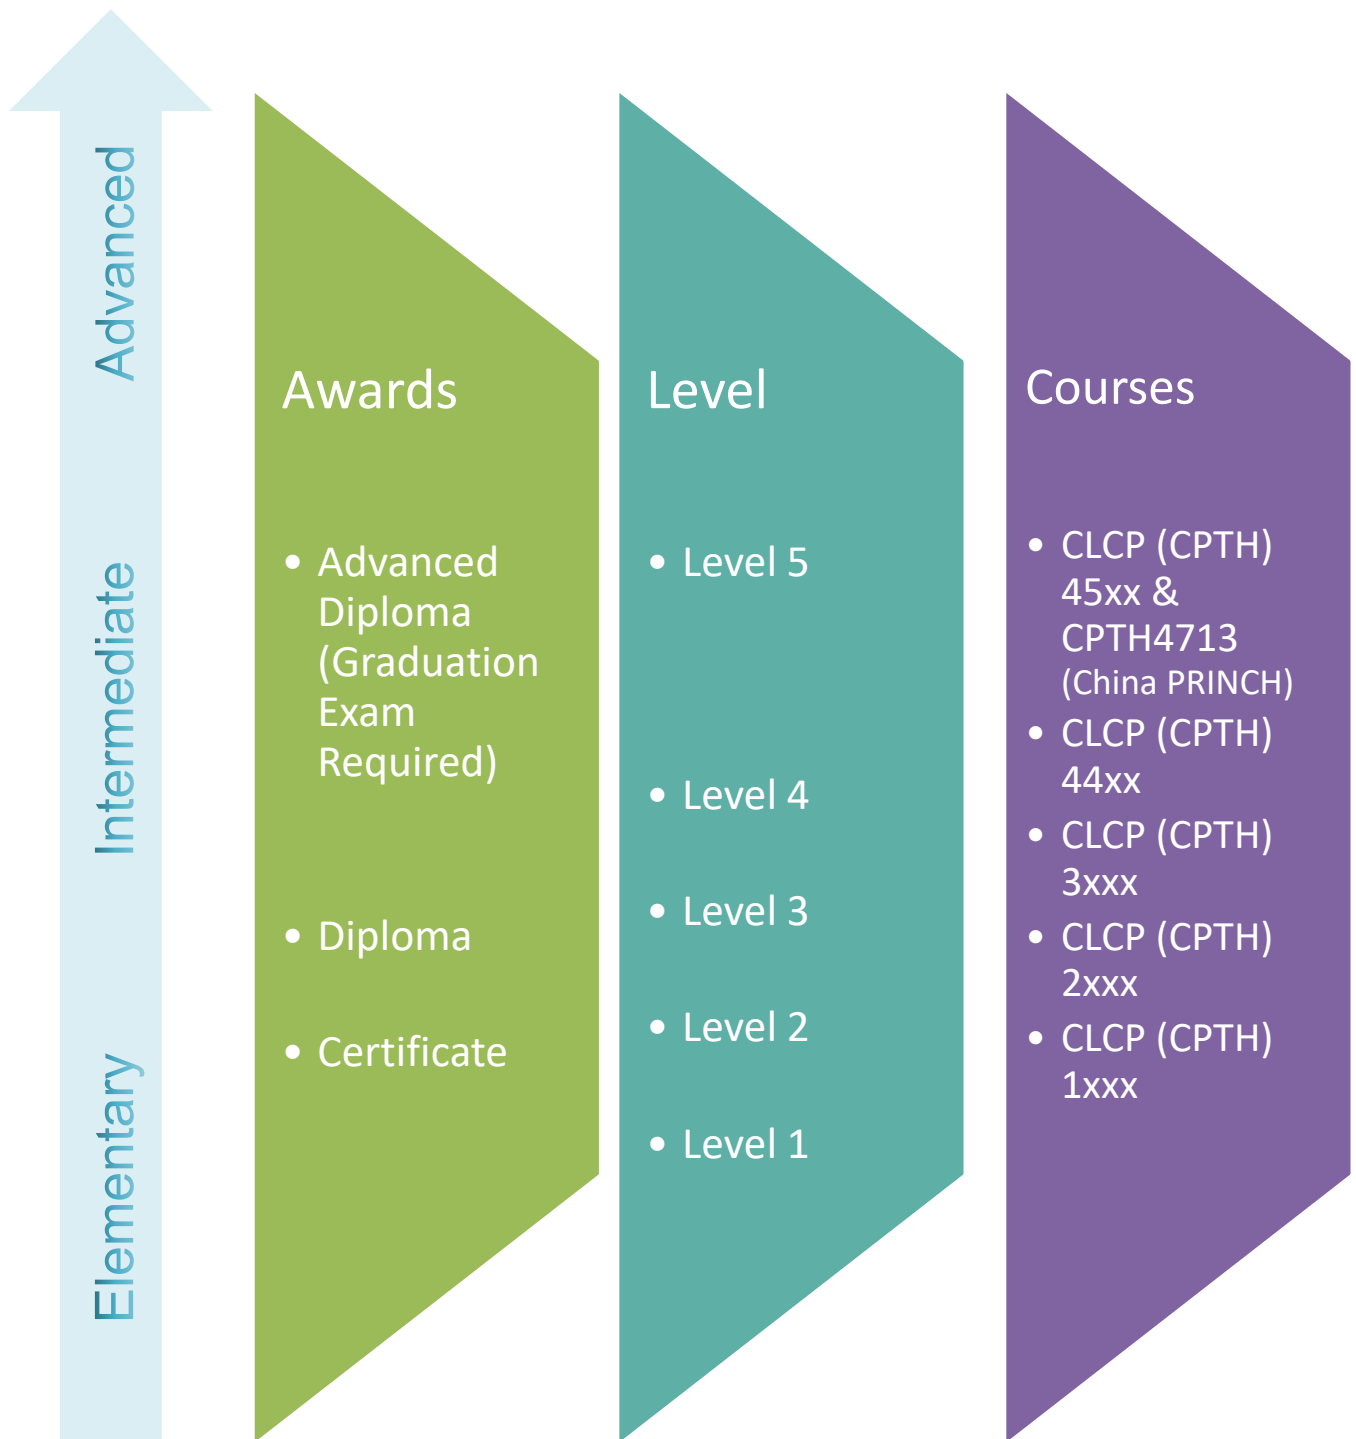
Advanced

Intermediate

Elementary

Awards

- Advanced Diploma (Graduation Exam Required)
- Diploma
- Certificate

Level

- Level 5
- Level 4
- Level 3
- Level 2
- Level 1

Courses

- CLCP (CPTH) 45xx & CPTH4713 (China PRINCH)
- CLCP (CPTH) 44xx
- CLCP (CPTH) 3xxx
- CLCP (CPTH) 2xxx
- CLCP (CPTH) 1xxx